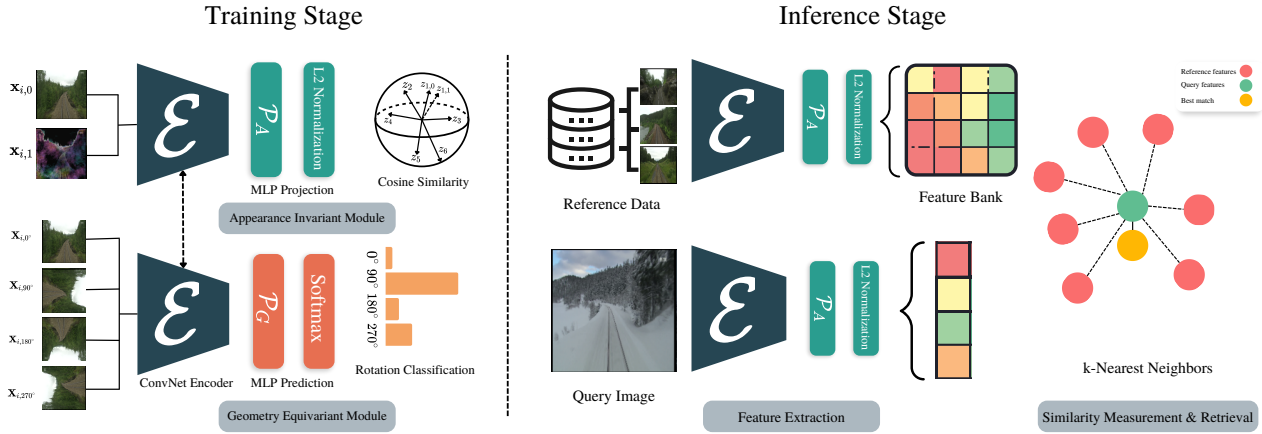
Training Stage

$\mathbf{x}_{i,0}$

$\mathbf{x}_{i,1}$

$\mathcal{E}$

$\mathcal{P}_A$

L2 Normalization

MLP Projection

$z_2$ $z_{1,0}$ $z_{1,1}$ $z_4$ $z_3$ $z_5$ $z_6$

Cosine Similarity

Appearance Invariant Module

$\mathbf{x}_{i,0^\circ}$

$\mathbf{x}_{i,90^\circ}$

$\mathbf{x}_{i,180^\circ}$

$\mathbf{x}_{i,270^\circ}$

$\mathcal{E}$

ConvNet Encoder

$\mathcal{P}_G$

Softmax

MLP Prediction

$0^\circ$ $90^\circ$ $180^\circ$ $270^\circ$

Rotation Classification

Geometry Equivariant Module

Inference Stage

Reference Data

$\mathcal{E}$

$\mathcal{P}_A$

L2 Normalization

Feature Bank

Query Image

$\mathcal{E}$

$\mathcal{P}_A$

L2 Normalization

Feature Extraction

Reference features

Query features

Best match

k-Nearest Neighbors

Similarity Measurement & Retrieval